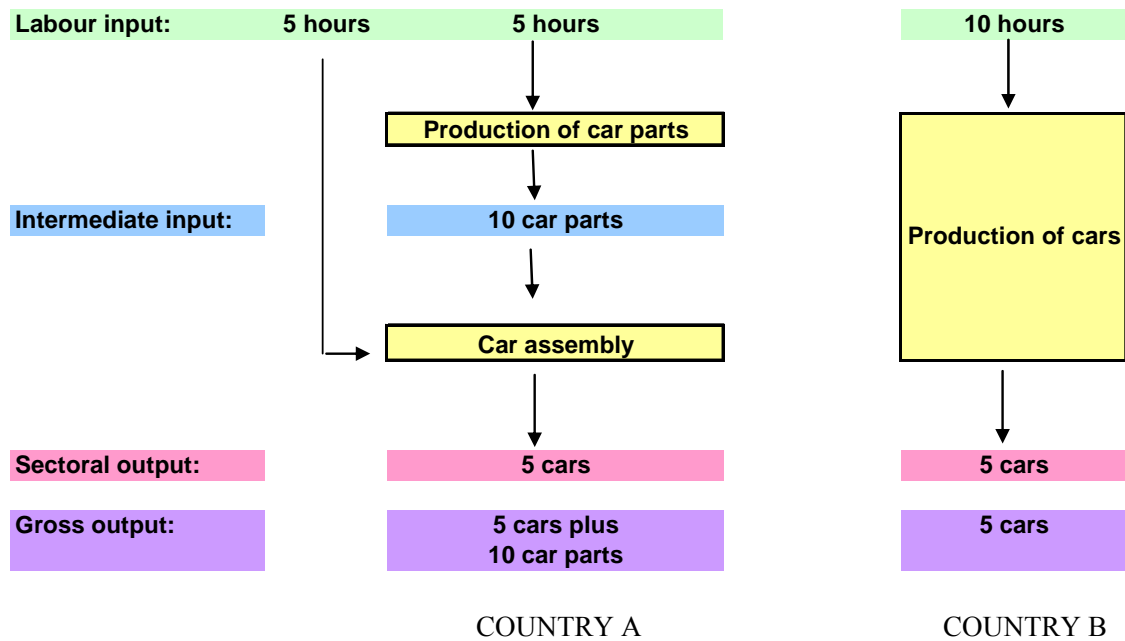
Labour input: 5 hours 5 hours 10 hours

Production of car parts

Intermediate input: 10 car parts

Production of cars

Car assembly

Sectoral output: 5 cars 5 cars

Gross output: 5 cars plus 10 car parts 5 cars

COUNTRY A COUNTRY B